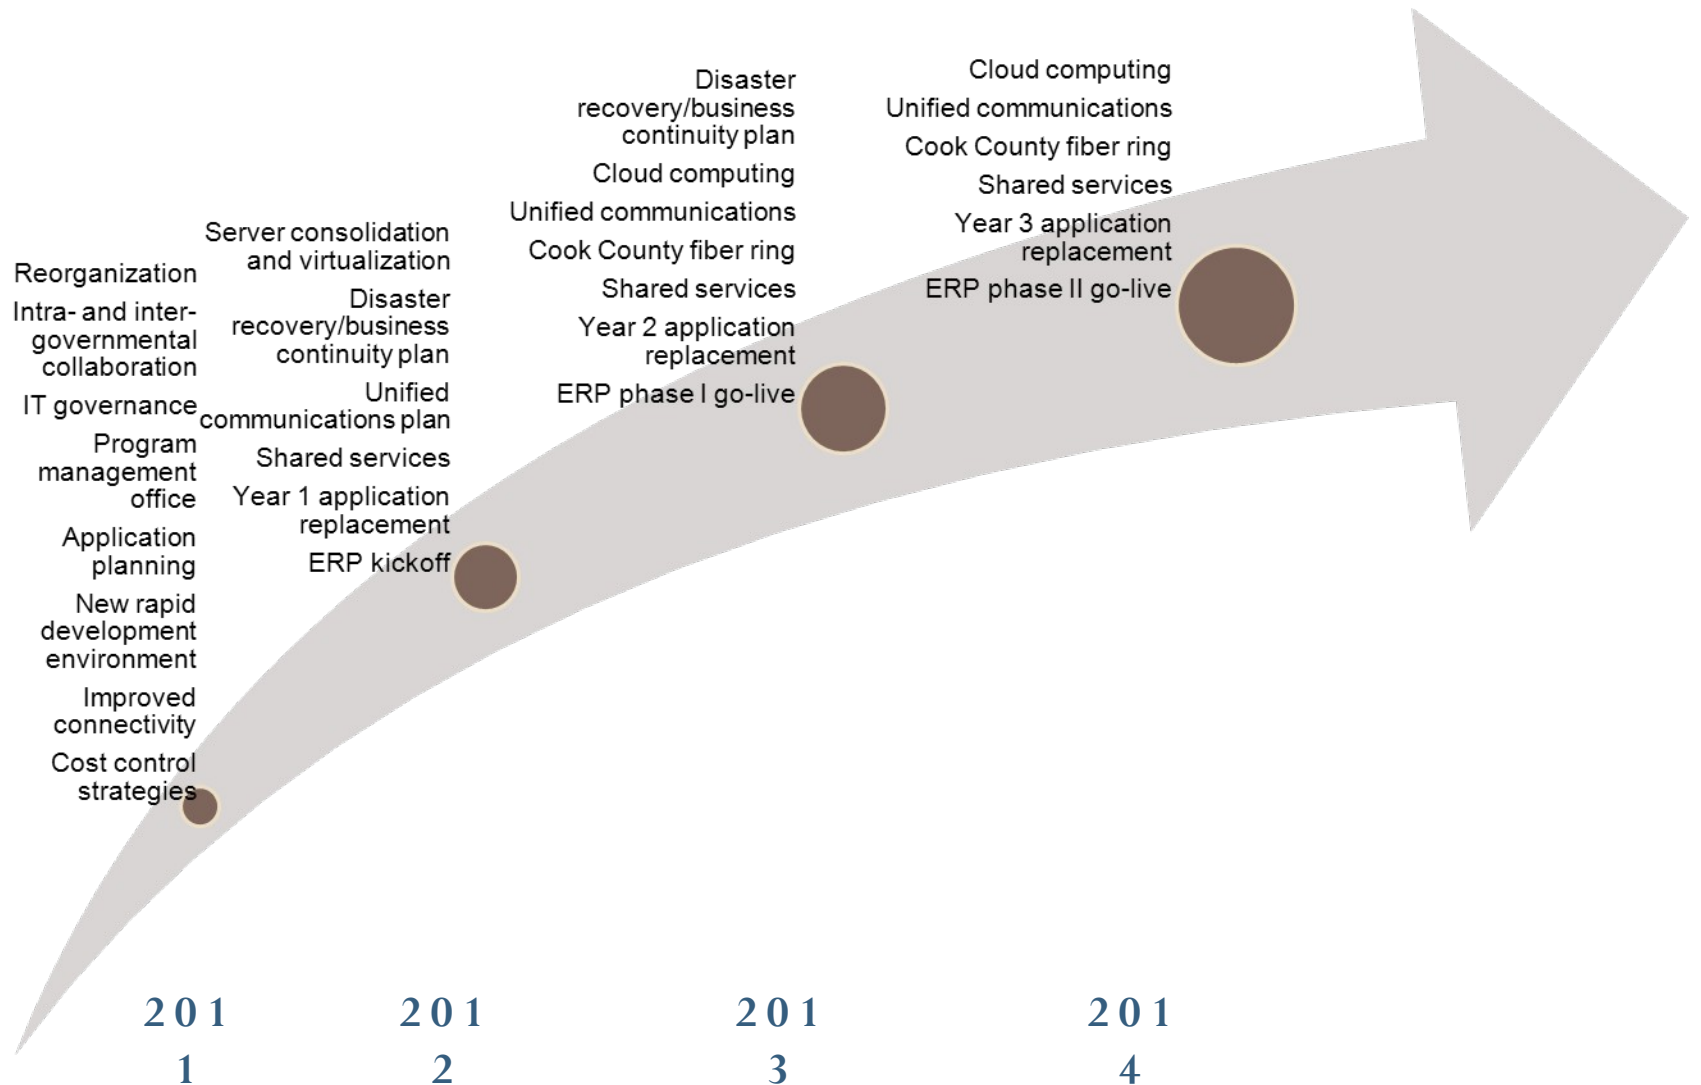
Reorganization
Intra- and inter-governmental collaboration
IT governance
Program management office
Application planning
New rapid development environment
Improved connectivity
Cost control strategies

Server consolidation and virtualization
Disaster recovery/business continuity plan
Unified communications plan
Shared services
Year 1 application replacement
ERP kickoff

Disaster recovery/business continuity plan
Cloud computing
Unified communications
Cook County fiber ring
Shared services
Year 2 application replacement
ERP phase I go-live

Cloud computing
Unified communications
Cook County fiber ring
Shared services
Year 3 application replacement
ERP phase II go-live

201
1

201
2

201
3

201
4